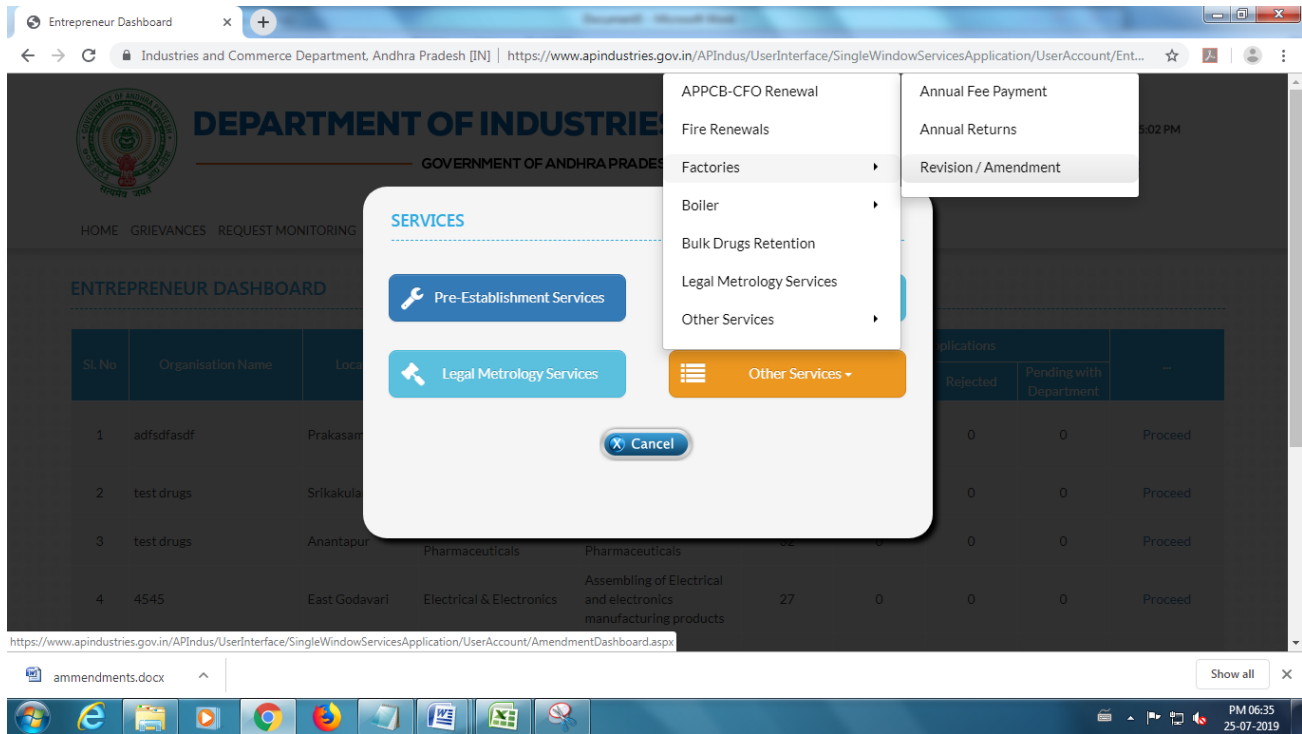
Entrepreneur Dashboard

Document1 - Microsoft Word

Industries and Commerce Department, Andhra Pradesh [IN] | https://www.apindustries.gov.in/APIndus/UserInterface/SingleWindowServicesApplication/UserAccount/Ent...

DEPARTMENT OF INDUSTRIE

GOVERNMENT OF ANDHRA PRADES

5:02 PM

HOME GRIEVANCES REQUEST MONITORING

ENTREPRENEUR DASHBOARD

APPCB-CFO Renewal
Fire Renewals
Factories
Boiler
Bulk Drugs Retention
Legal Metrology Services
Other Services

Annual Fee Payment
Annual Returns
Revision / Amendment

SERVICES

Pre-Establishment Services

Legal Metrology Services

Other Services

Cancel

| Sl. No | Organisation Name | Loca | | | | | plications Rejected | Pending with Department | -- |
|---|---|---|---|---|---|---|---|---|---|
| 1 | adfsdfasdf | Prakasam | | | | | 0 | 0 | Proceed |
| 2 | test drugs | Srikakula | | | | | 0 | 0 | Proceed |
| 3 | test drugs | Anantapur | Pharmaceuticals | Pharmaceuticals | 32 | 0 | 0 | 0 | Proceed |
| 4 | 4545 | East Godavari | Electrical & Electronics | Assembling of Electrical and electronics manufacturing products | 27 | 0 | 0 | 0 | Proceed |

https://www.apindustries.gov.in/APIndus/UserInterface/SingleWindowServicesApplication/UserAccount/AmendmentDashboard.aspx

ammendments.docx

Show all

PM 06:35
25-07-2019